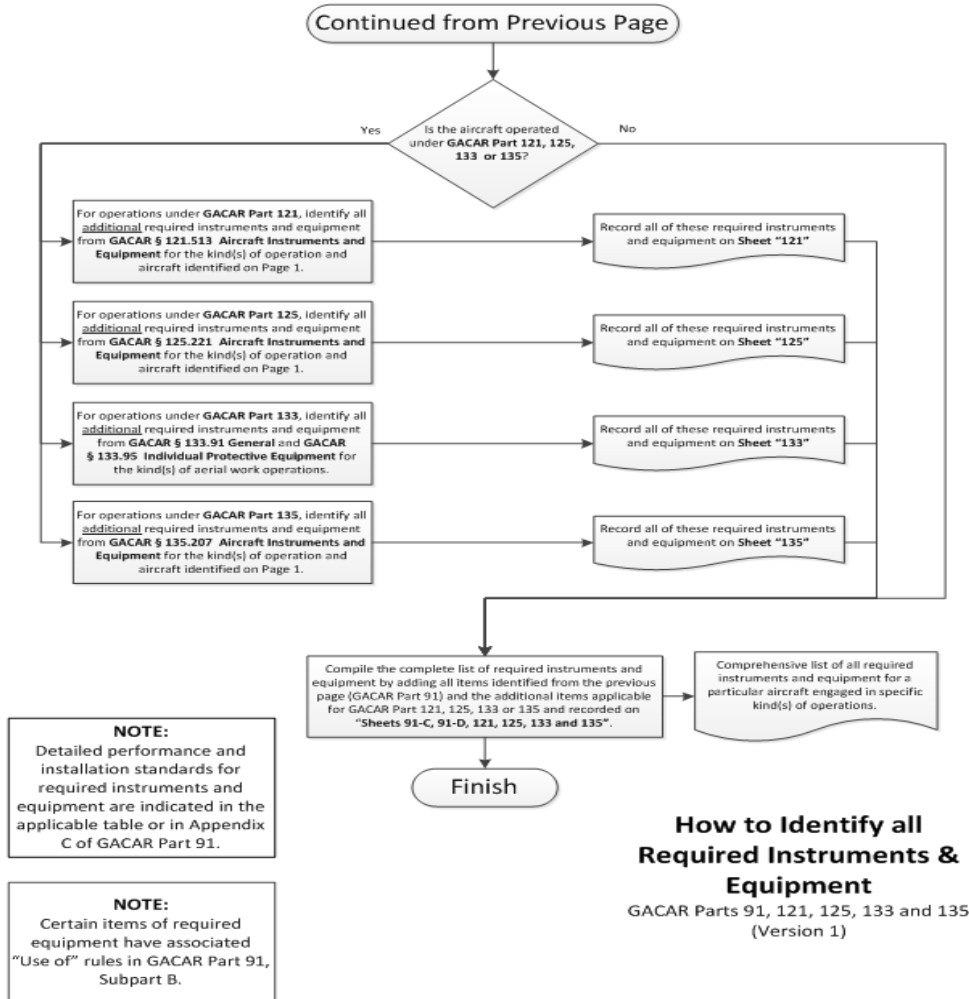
Continued from Previous Page

Is the aircraft operated under GACAR Part 121, 125, 133 or 135?

Yes

No

For operations under GACAR Part 121, identify all additional required instruments and equipment from GACAR § 121.513 Aircraft Instruments and Equipment for the kind(s) of operation and aircraft identified on Page 1.

Record all of these required instruments and equipment on Sheet "121"

For operations under GACAR Part 125, identify all additional required instruments and equipment from GACAR § 125.221 Aircraft Instruments and Equipment for the kind(s) of operation and aircraft identified on Page 1.

Record all of these required instruments and equipment on Sheet "125"

For operations under GACAR Part 133, identify all additional required instruments and equipment from GACAR § 133.91 General and GACAR § 133.95 Individual Protective Equipment for the kind(s) of aerial work operations.

Record all of these required instruments and equipment on Sheet "133"

For operations under GACAR Part 135, identify all additional required instruments and equipment from GACAR § 135.207 Aircraft Instruments and Equipment for the kind(s) of operation and aircraft identified on Page 1.

Record all of these required instruments and equipment on Sheet "135"

Compile the complete list of required instruments and equipment by adding all items identified from the previous page (GACAR Part 91) and the additional items applicable for GACAR Part 121, 125, 133 or 135 and recorded on "Sheets 91-C, 91-D, 121, 125, 133 and 135".

Comprehensive list of all required instruments and equipment for a particular aircraft engaged in specific kind(s) of operations.

Finish

NOTE:
Detailed performance and installation standards for required instruments and equipment are indicated in the applicable table or in Appendix C of GACAR Part 91.

NOTE:
Certain items of required equipment have associated "Use of" rules in GACAR Part 91, Subpart B.

How to Identify all Required Instruments & Equipment
GACAR Parts 91, 121, 125, 133 and 135
(Version 1)